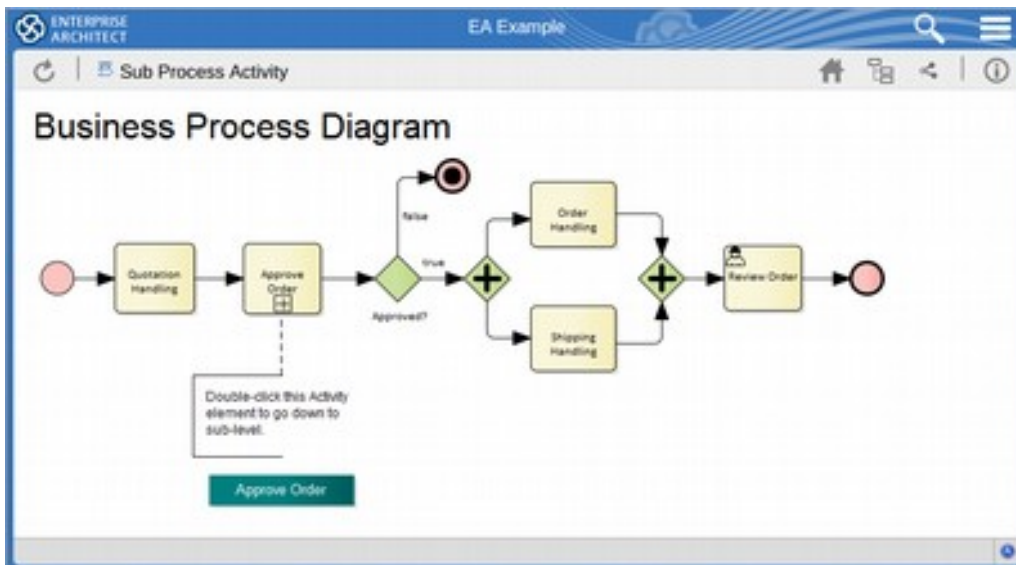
ENTERPRISE ARCHITECT

EA Example

Sub Process Activity

Business Process Diagram

Quotation Handling

Approve Order

false

true

Approved?

Order Handling

Shipping Handling

Review Order

Double-click this Activity element to go down to sub-level.

Approve Order